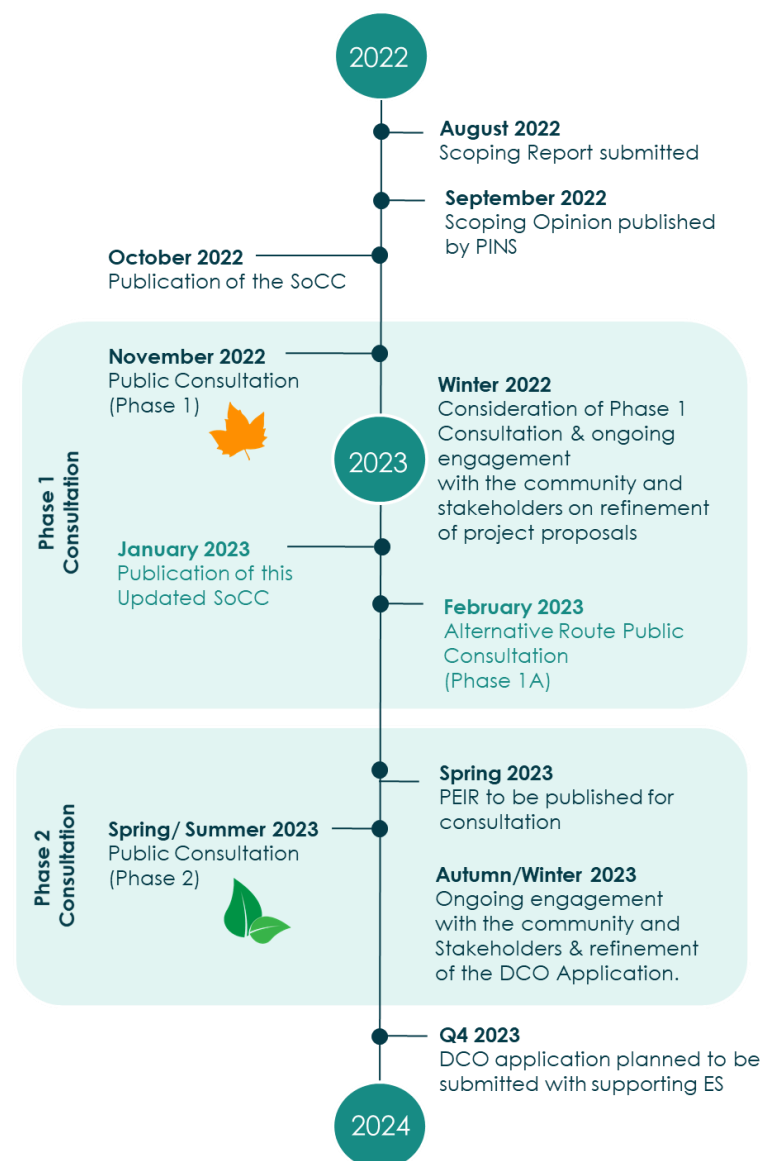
2022

August 2022
Scoping Report submitted

September 2022
Scoping Opinion published by PINS

October 2022
Publication of the SoCC

Phase 1 Consultation

November 2022
Public Consultation (Phase 1)

Winter 2022
Consideration of Phase 1 Consultation & ongoing engagement with the community and stakeholders on refinement of project proposals

2023

January 2023
Publication of this Updated SoCC

February 2023
Alternative Route Public Consultation (Phase 1A)

Phase 2 Consultation

Spring 2023
PEIR to be published for consultation

Spring/ Summer 2023
Public Consultation (Phase 2)

Autumn/Winter 2023
Ongoing engagement with the community and Stakeholders & refinement of the DCO Application.

Q4 2023
DCO application planned to be submitted with supporting ES

2024